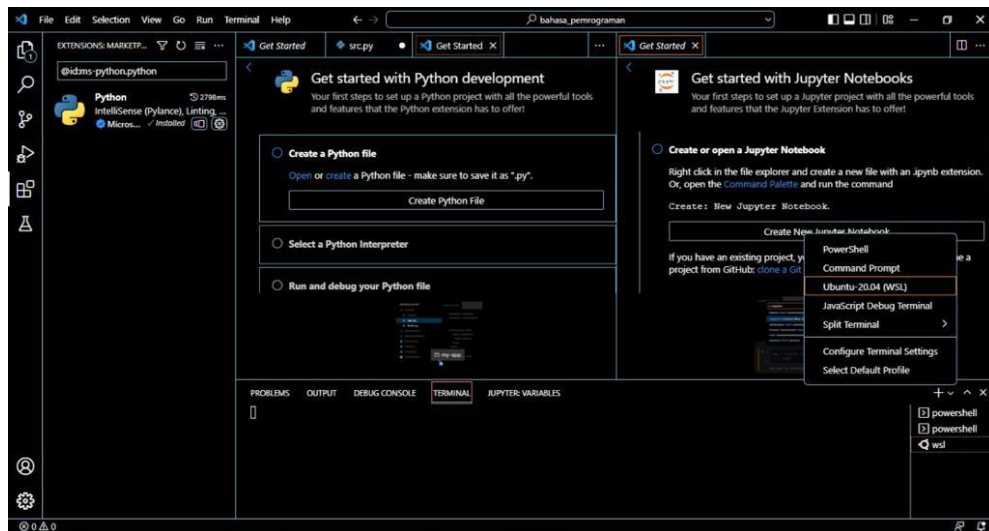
File Edit Selection View Go Run Terminal Help

bahasa_pemrograman

EXTENSIONS: MARKETP...

@id:ms-python.python

Python 2798ms
IntelliSense (Pylance), Linting, ...
Micros... Installed

Get Started    src.py    Get Started ×    Get Started ×

Get started with Python development
Your first steps to set up a Python project with all the powerful tools and features that the Python extension has to offer!

Create a Python file
Open or create a Python file - make sure to save it as ".py".
Create Python File

Select a Python Interpreter

Run and debug your Python file

Get started with Jupyter Notebooks
Your first steps to set up a Jupyter project with all the powerful tools and features that the Jupyter Extension has to offer!

Create or open a Jupyter Notebook
Right click in the file explorer and create a new file with an .ipynb extension. Or, open the Command Palette and run the command

Create: New Jupyter Notebook.

Create New Jupyter Notebook

If you have an existing project, y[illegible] e a project from GitHub: clone a Git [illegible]

PowerShell
Command Prompt
Ubuntu-20.04 (WSL)
JavaScript Debug Terminal
Split Terminal
Configure Terminal Settings
Select Default Profile

PROBLEMS OUTPUT DEBUG CONSOLE TERMINAL JUPYTER: VARIABLES

powershell
powershell
wsl

⊗ 0 ⚠ 0